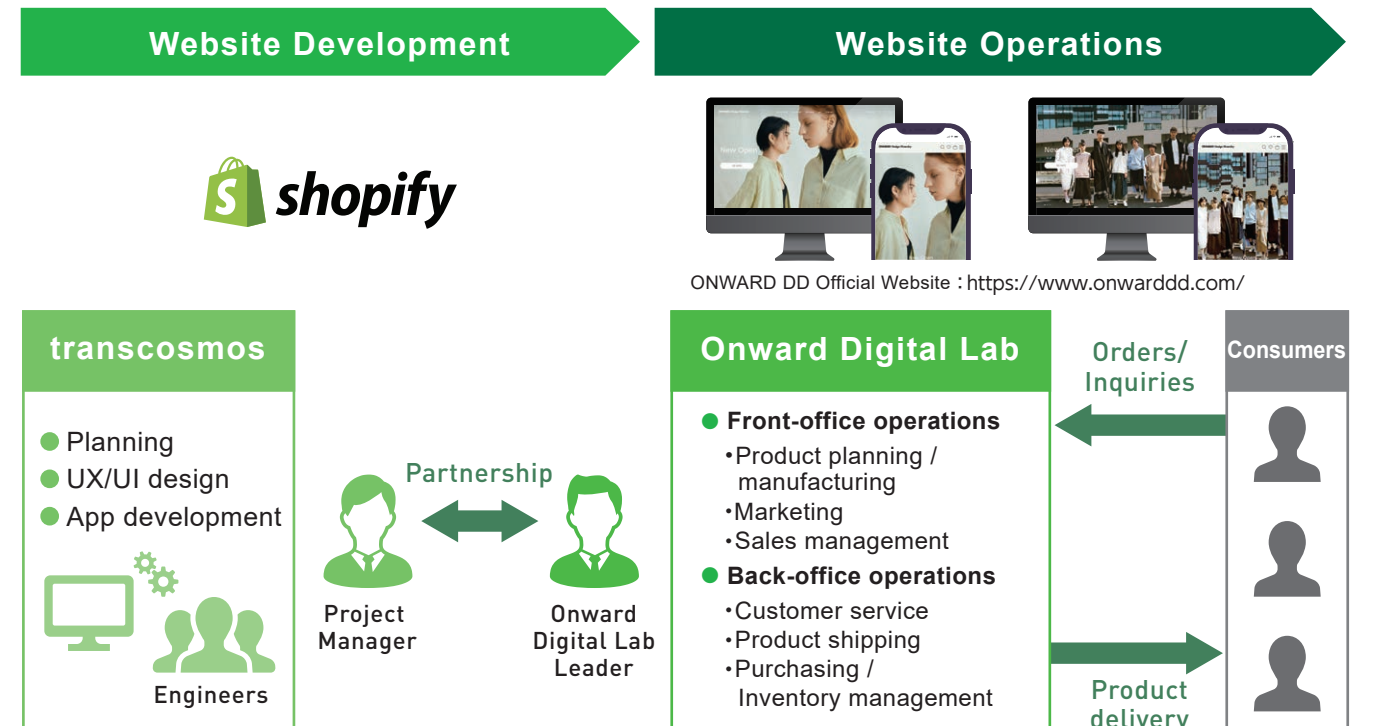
Website Development

Website Operations

shopify

New Opening

ONWARD Design Diversity

ONWARD DD Official Website：https://www.onwarddd.com/

transcosmos

● Planning
● UX/UI design
● App development

Engineers

Partnership

Project Manager

Onward Digital Lab Leader

Onward Digital Lab

● Front-office operations
・Product planning / manufacturing
・Marketing
・Sales management
● Back-office operations
・Customer service
・Product shipping
・Purchasing / Inventory management

Orders/ Inquiries

Consumers

Product delivery